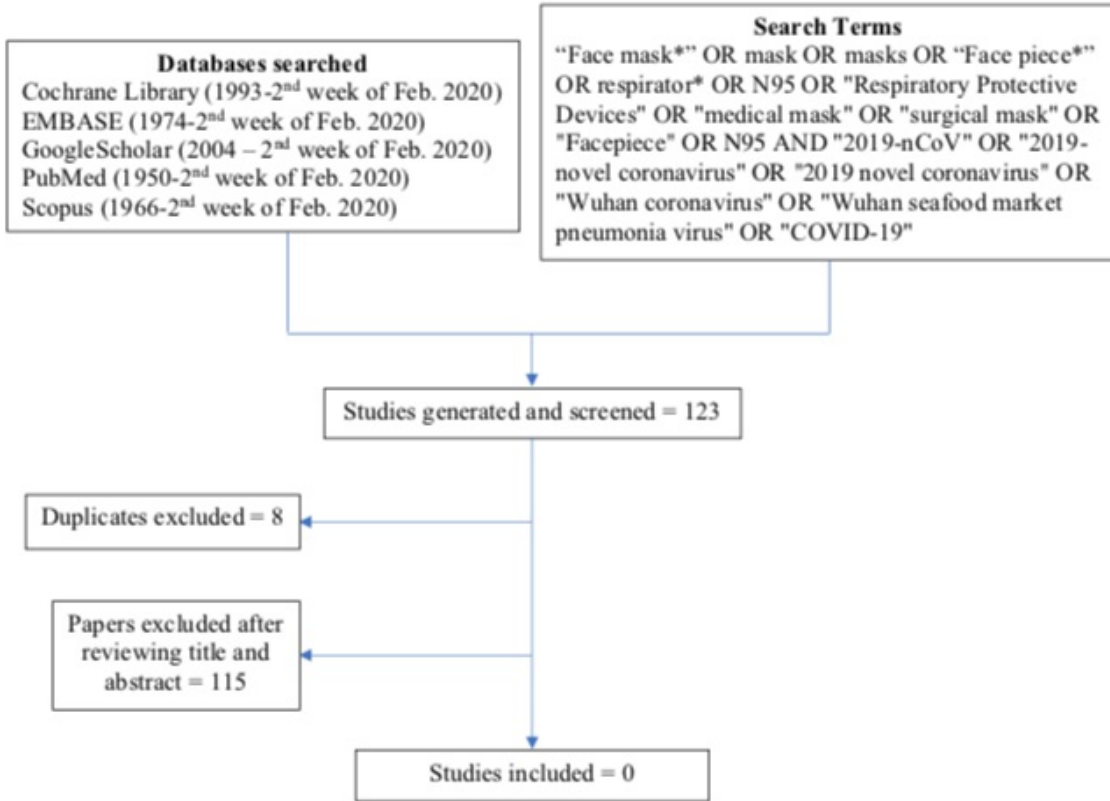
**Databases searched**
Cochrane Library (1993-2$^{nd}$ week of Feb. 2020)
EMBASE (1974-2$^{nd}$ week of Feb. 2020)
GoogleScholar (2004 – 2$^{nd}$ week of Feb. 2020)
PubMed (1950-2$^{nd}$ week of Feb. 2020)
Scopus (1966-2$^{nd}$ week of Feb. 2020)

**Search Terms**
"Face mask*" OR mask OR masks OR "Face piece*" OR respirator* OR N95 OR "Respiratory Protective Devices" OR "medical mask" OR "surgical mask" OR "Facepiece" OR N95 AND "2019-nCoV" OR "2019-novel coronavirus" OR "2019 novel coronavirus" OR "Wuhan coronavirus" OR "Wuhan seafood market pneumonia virus" OR "COVID-19"

Studies generated and screened = 123

Duplicates excluded = 8

Papers excluded after reviewing title and abstract = 115

Studies included = 0